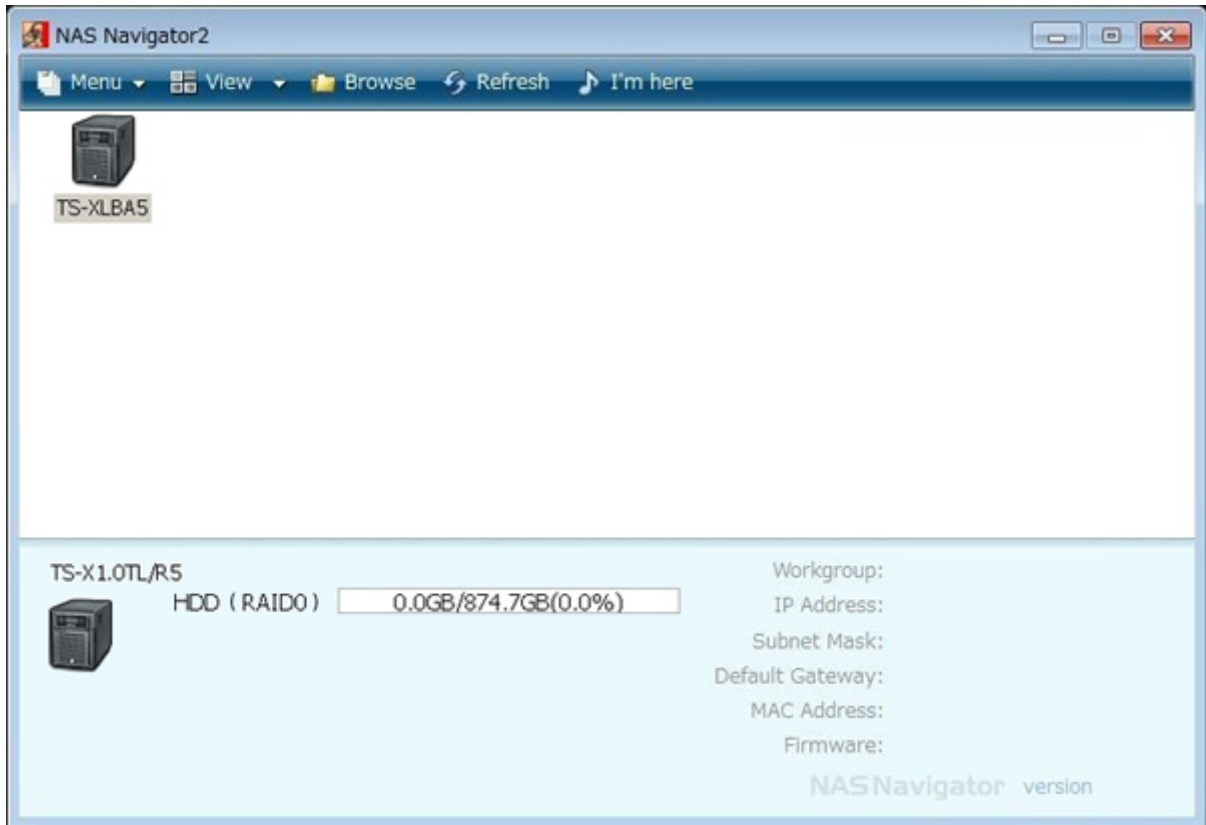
NAS Navigator2

Menu View Browse Refresh I'm here

TS-XLBA5

TS-X1.0TL/R5

HDD ( RAID0 ) 0.0GB/874.7GB(0.0%)

Workgroup:
IP Address:
Subnet Mask:
Default Gateway:
MAC Address:
Firmware:

NASNavigator version